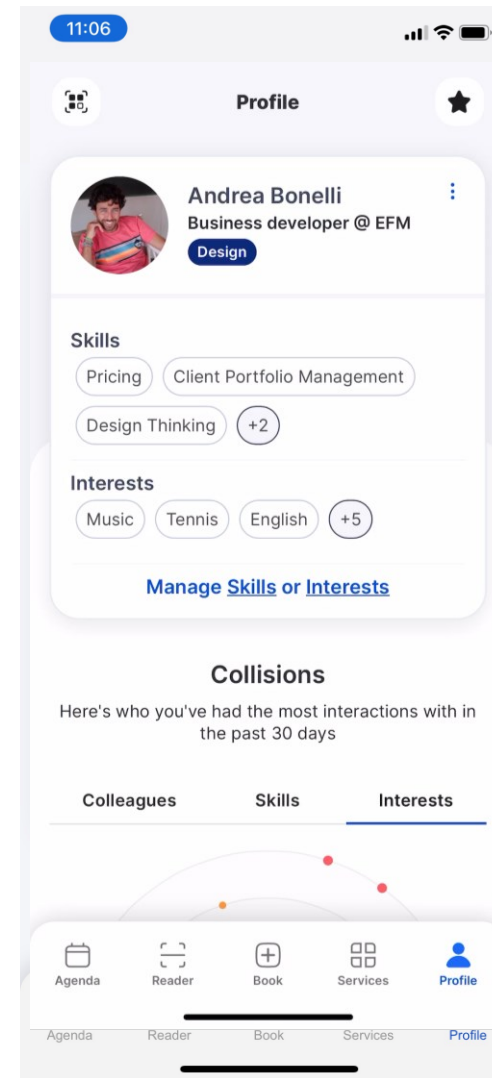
11:06

Profile

Andrea Bonelli
Business developer @ EFM
Design

Skills
Pricing
Client Portfolio Management
Design Thinking
+2

Interests
Music
Tennis
English
+5

Manage Skills or Interests

Collisions

Here's who you've had the most interactions with in the past 30 days

Colleagues
Skills
Interests

Agenda
Reader
Book
Services
Profile

Agenda
Reader
Book
Services
Profile